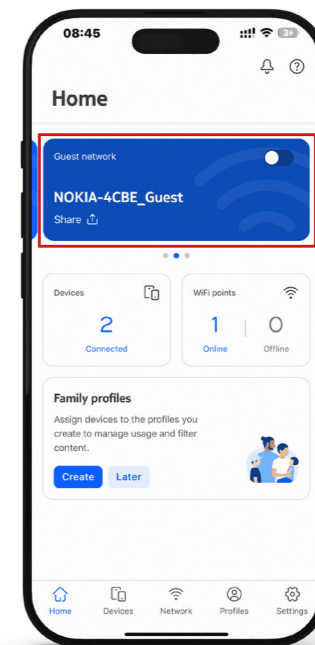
08:45

Home

Guest network

NOKIA-4CBE_Guest

Share

Devices

2

Connected

WiFi points

1

Online

0

Offline

Family profiles

Assign devices to the profiles you create to manage usage and filter content.

Create

Later

Home

Devices

Network

Profiles

Settings